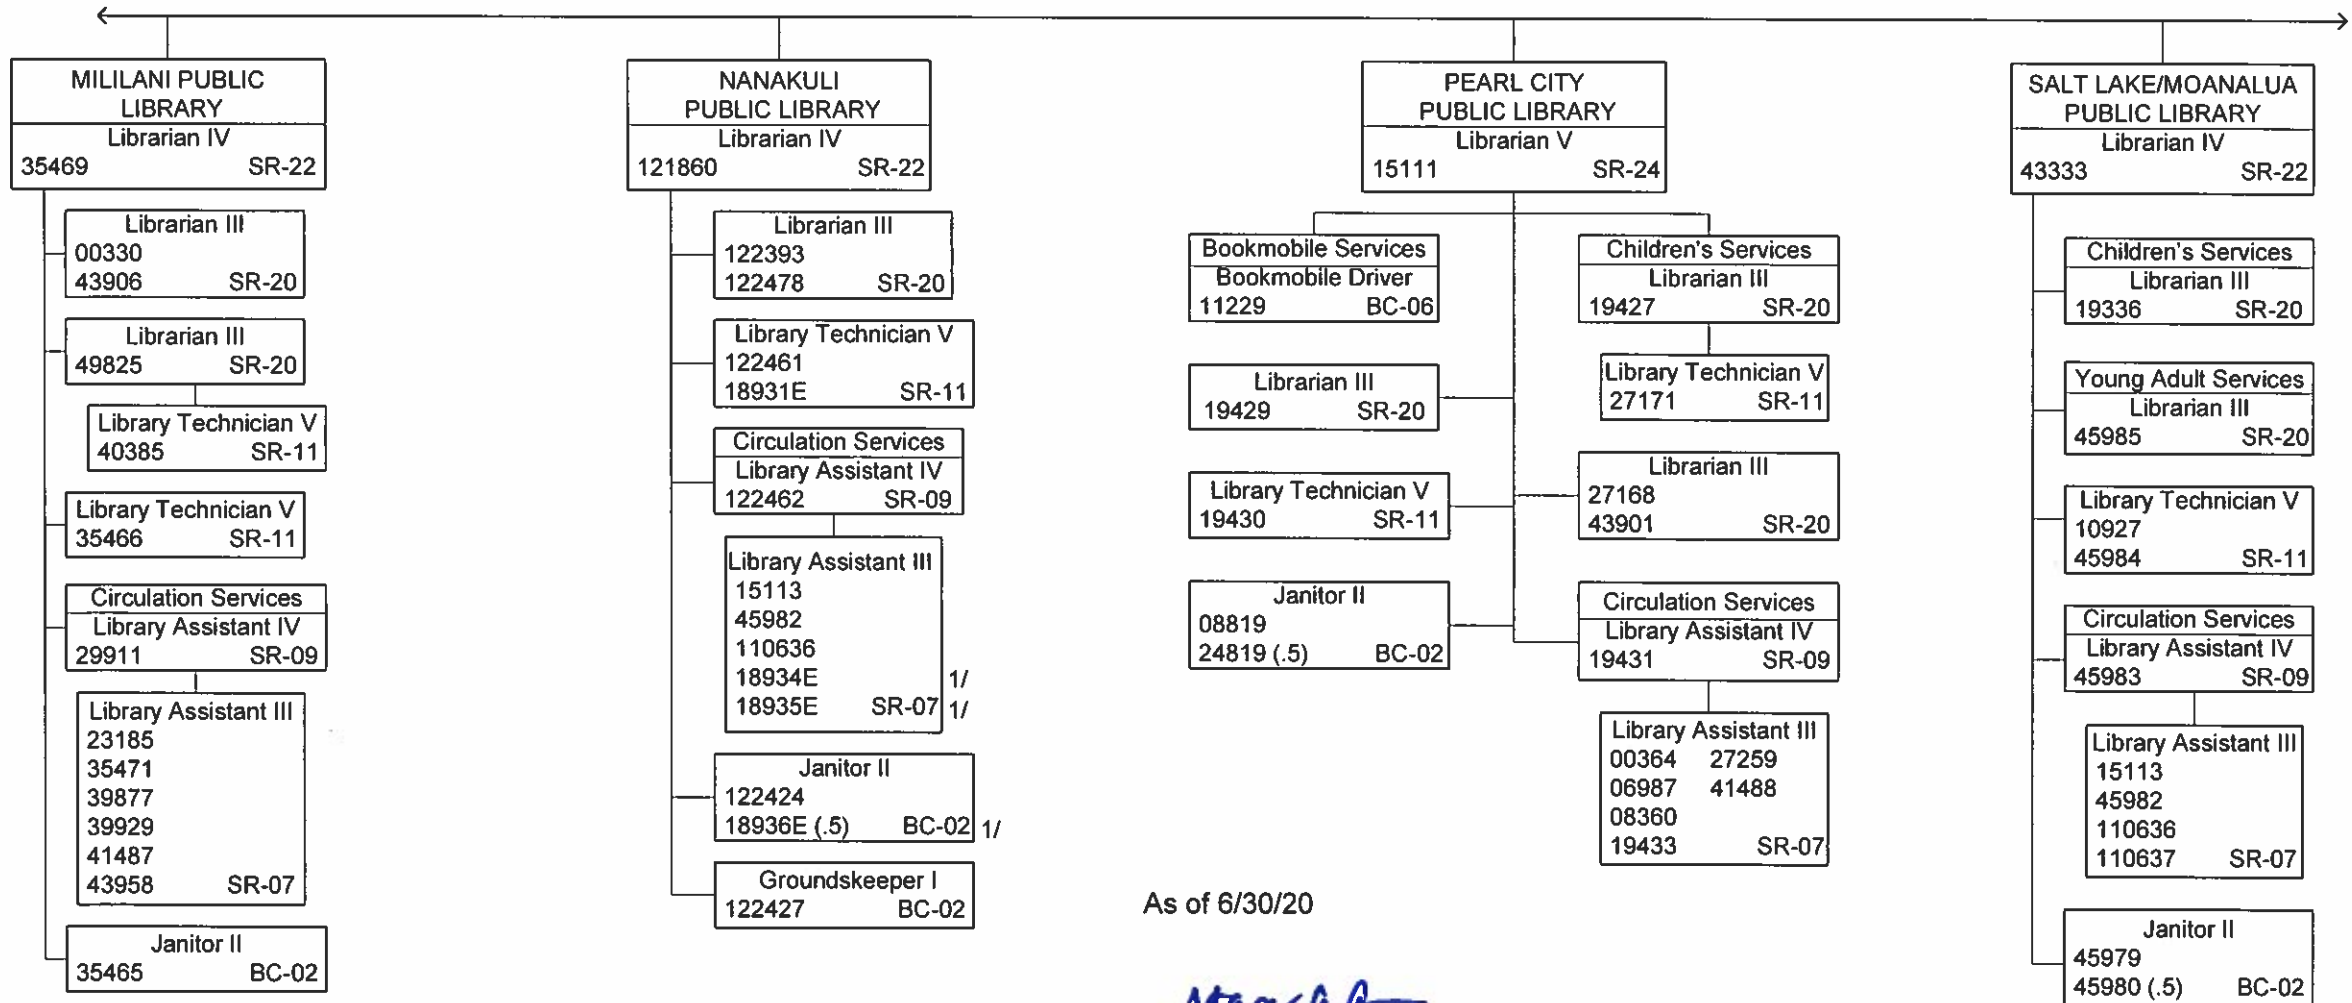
MILILANI PUBLIC LIBRARY
Librarian IV
35469 SR-22

Librarian III
00330
43906 SR-20

Librarian III
49825 SR-20

Library Technician V
40385 SR-11

Library Technician V
35466 SR-11

Circulation Services
Library Assistant IV
29911 SR-09

Library Assistant III
23185
35471
39877
39929
41487
43958 SR-07

Janitor II
35465 BC-02

NANAKULI PUBLIC LIBRARY
Librarian IV
121860 SR-22

Librarian III
122393
122478 SR-20

Library Technician V
122461
18931E SR-11

Circulation Services
Library Assistant IV
122462 SR-09

Library Assistant III
15113
45982
110636
18934E 1/
18935E SR-07 1/

Janitor II
122424
18936E (.5) BC-02 1/

Groundskeeper I
122427 BC-02

PEARL CITY PUBLIC LIBRARY
Librarian V
15111 SR-24

Bookmobile Services
Bookmobile Driver
11229 BC-06

Librarian III
19429 SR-20

Library Technician V
19430 SR-11

Janitor II
08819
24819 (.5) BC-02

Children's Services
Librarian III
19427 SR-20

Library Technician V
27171 SR-11

Librarian III
27168
43901 SR-20

Circulation Services
Library Assistant IV
19431 SR-09

Library Assistant III
00364 27259
06987 41488
08360
19433 SR-07

As of 6/30/20

SALT LAKE/MOANALUA PUBLIC LIBRARY
Librarian IV
43333 SR-22

Children's Services
Librarian III
19336 SR-20

Young Adult Services
Librarian III
45985 SR-20

Library Technician V
10927
45984 SR-11

Circulation Services
Library Assistant IV
45983 SR-09

Library Assistant III
15113
45982
110636
110637 SR-07

Janitor II
45979
45980 (.5) BC-02